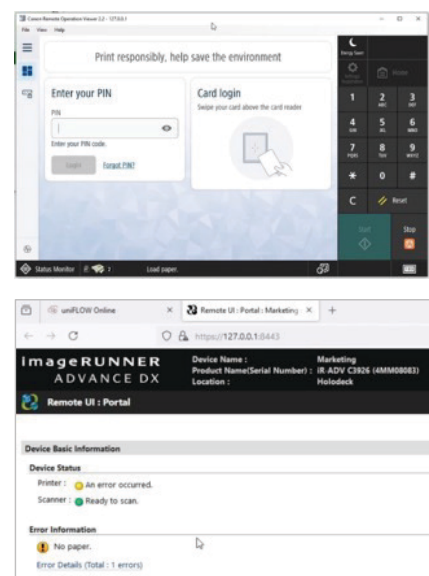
Canon Remote Operation Viewer 2.2 - 127.0.0.1
File View Help

Print responsibly, help save the environment

Enter your PIN
PIN
Enter your PIN code.
Login Forgot PIN?

Card login
Swipe your card above the card reader

Energy Saver
Settings/ Registration
Home

1
2 ABC
3 DEF
4 GHI
5 JKL
6 MNO
7 PQRS
8 TUV
9 WXYZ
*
0
#
C
Reset
Start
Stop

Status Monitor
Load paper.

uniFLOW Online
Remote UI : Portal : Marketing
https://127.0.0.1:8443

imageRUNNER ADVANCE DX
Device Name : Marketing
Product Name(Serial Number) : iR-ADV C3926 (4MM08083)
Location : Holodeck

Remote UI : Portal

Device Basic Information
Device Status
Printer : An error occurred.
Scanner : Ready to scan.

Error Information
No paper.
Error Details (Total : 1 errors)